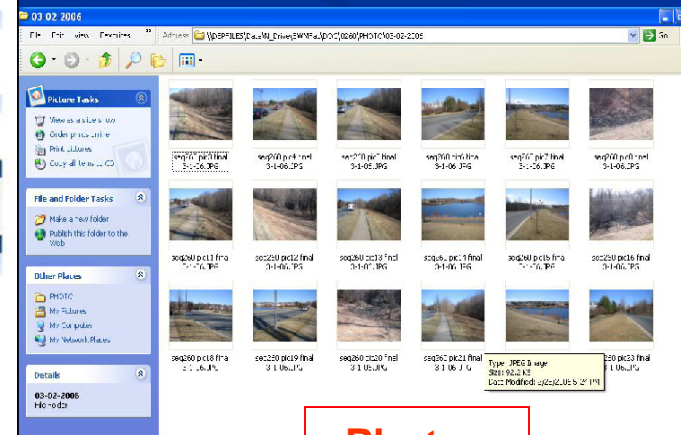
03 02 2006

File Edit View Favorites » Address \\DEPFILES\Data\U_Drive\SWNFall\DOC\0260\PHOTO\03-02-2006 Go

Picture Tasks

View as a slide show
Order prints online
Print pictures
Copy all items to CD

File and Folder Tasks

Make a new folder
Publish this folder to the Web

Other Places

PHOTO
My Pictures
My Computer
My Network Places

Details

03-02-2006
File Folder

seg260 pic9 final 3-1-06.JPG

seg260 pic1 final 3-1-06.JPG

seg260 pic2 final 3-1-06.JPG

seg260 pic6 final 3-1-06.JPG

seg260 pic7 final 3-1-06.JPG

seg260 pic8 final 3-1-06.JPG

seg260 pic11 final 3-1-06.JPG

seg260 pic12 final 3-1-06.JPG

seg260 pic13 final 3-1-06.JPG

seg260 pic14 final 3-1-06.JPG

seg260 pic15 final 3-1-06.JPG

seg260 pic16 final 3-1-06.JPG

seg260 pic18 final 3-1-06.JPG

seg260 pic19 final 3-1-06.JPG

seg260 pic20 final 3-1-06.JPG

seg260 pic21 final 3-1-06.JPG

seg260 pic23 final 3-1-06.JPG

Type: JPEG Image
Size: 92.3 KB
Date Modified: 3/2/2006 5:27 PM

Phot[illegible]